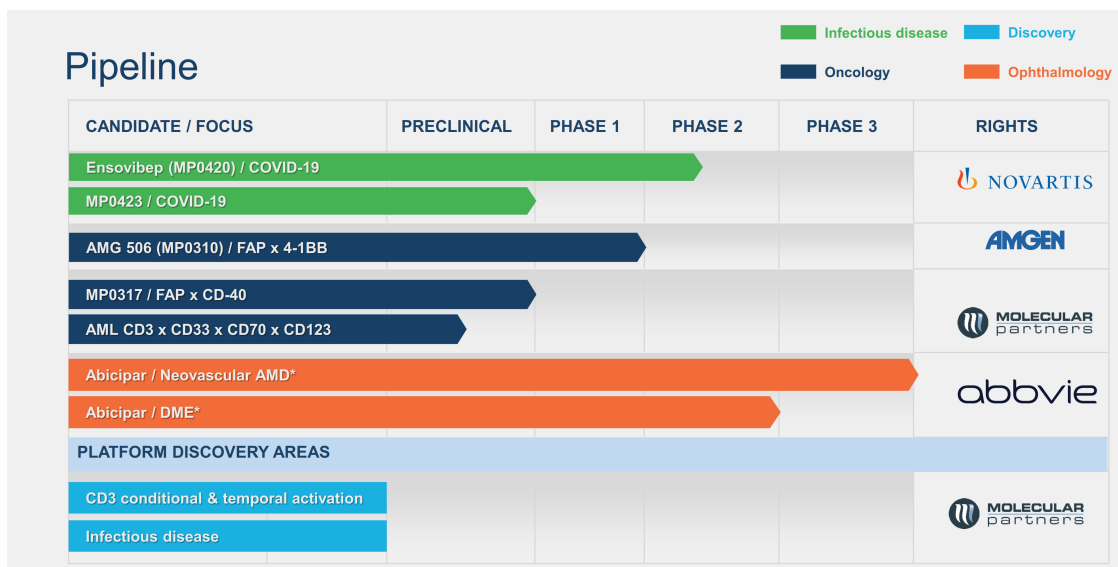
Pipeline

Infectious disease
Discovery
Oncology
Ophthalmology

| CANDIDATE / FOCUS | PRECLINICAL | PHASE 1 | PHASE 2 | PHASE 3 | RIGHTS |
|---|---|---|---|---|---|
| Ensovibep (MP0420) / COVID-19 | | | | | NOVARTIS |
| MP0423 / COVID-19 | | | | | |
| AMG 506 (MP0310) / FAP x 4-1BB | | | | | AMGEN |
| MP0317 / FAP x CD-40 | | | | | MOLECULAR partners |
| AML CD3 x CD33 x CD70 x CD123 | | | | | |
| Abicipar / Neovascular AMD* | | | | | abbvie |
| Abicipar / DME* | | | | | |
| PLATFORM DISCOVERY AREAS | | | | | |
| CD3 conditional & temporal activation | | | | | MOLECULAR partners |
| Infectious disease | | | | | |